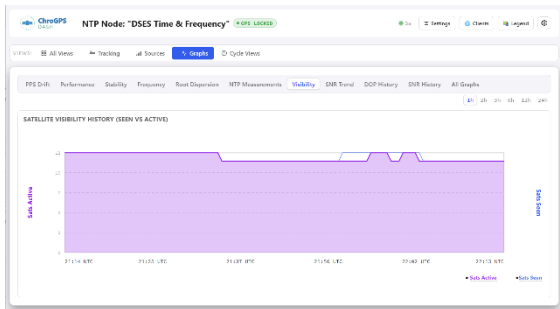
ChroGPS DASH

NTP Node: "DSES Time & Frequency" GPS LOCKED

5s Settings Clients Legend

SCENES All Views Tracking Sources Graphs Cycle Views

PPS Drift Performance Stability Frequency Root Dispersion NTP Measurements Visibility SNR Trend DOP History SNR History All Graphs

1h 2h 3h 6h 12h 24h

SATELLITE VISIBILITY HISTORY (SEEN VS ACTIVE)

Sats Active

Sats Seen

21:14 UTC 21:28 UTC 21:42 UTC 21:56 UTC 22:10 UTC 22:13 UTC

Sats Active Sats Seen